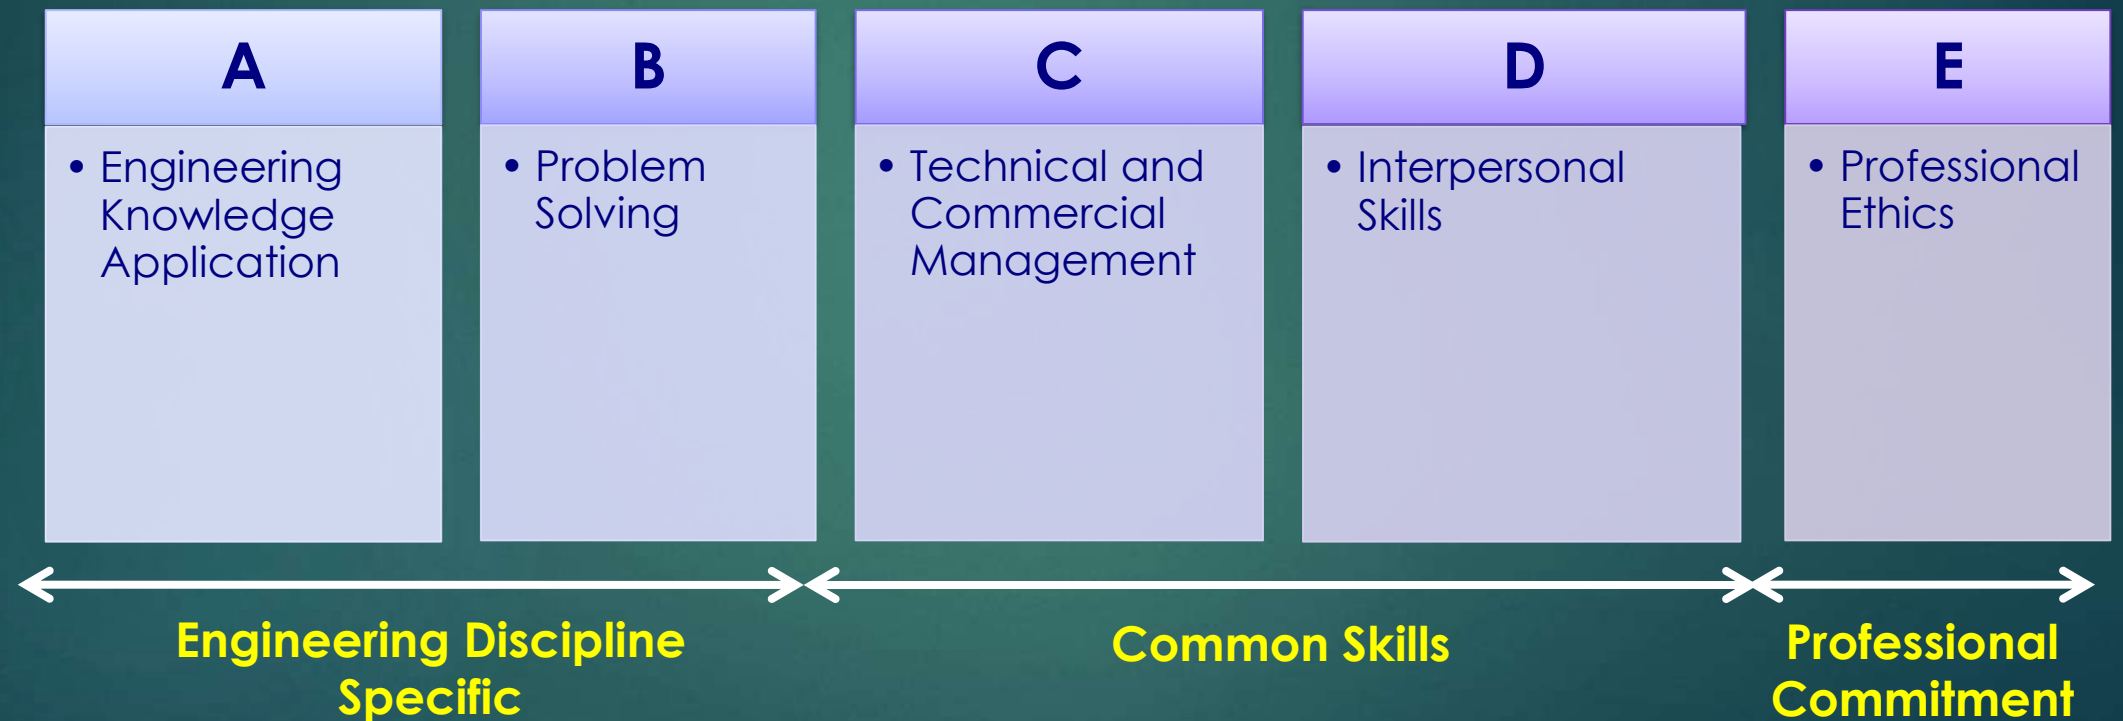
A

• Engineering Knowledge Application

B

• Problem Solving

C

• Technical and Commercial Management

D

• Interpersonal Skills

E

• Professional Ethics

Engineering Discipline Specific

Common Skills

Professional Commitment